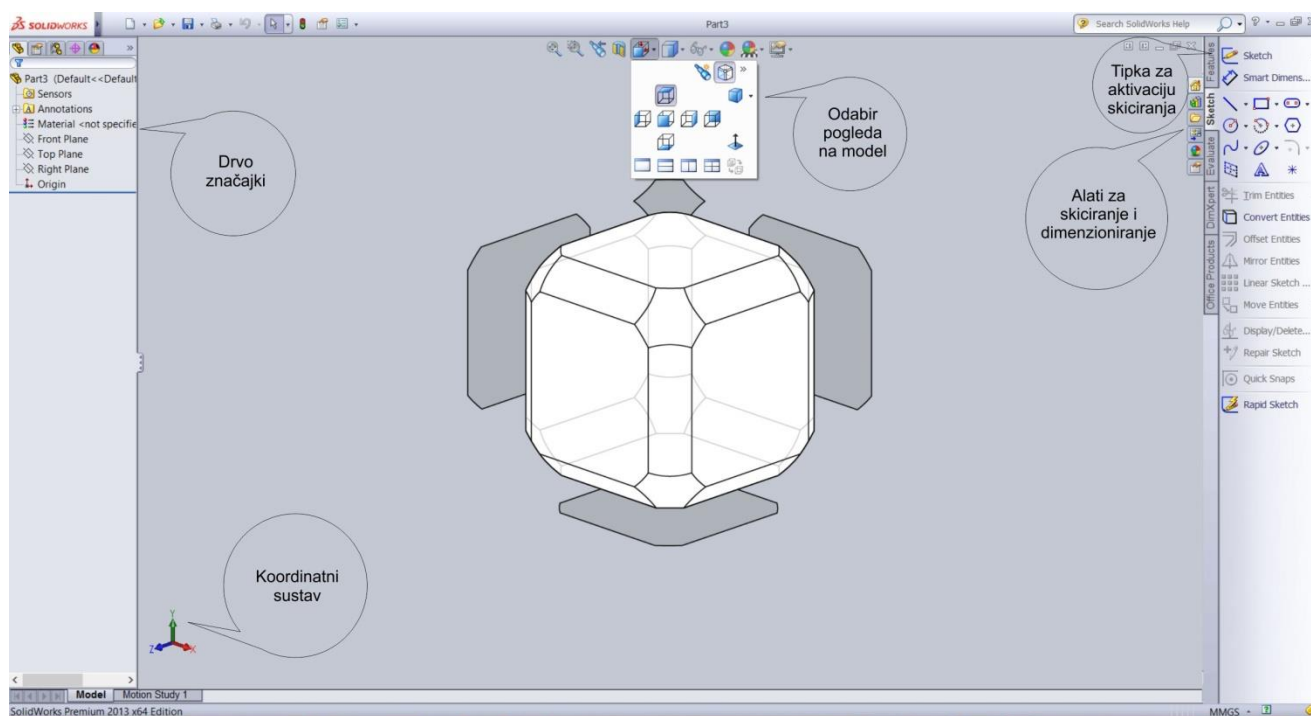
SOLIDWORKS

Part3

Search SolidWorks Help

Part3 (Default<<Default
Sensors
Annotations
Material <not specifie
Front Plane
Top Plane
Right Plane
Origin

Drvo značajki

Odabir pogleda na model

Tipka za aktivaciju skiciranja

Alati za skiciranje i dimenzioniranje

Koordinatni sustav

Features
Sketch
Evaluate
DimXpert
Office Products

Sketch
Smart Dimens...
Trim Entities
Convert Entities
Offset Entities
Mirror Entities
Linear Sketch ...
Move Entities
Display/Delete...
Repair Sketch
Quick Snaps
Rapid Sketch

Y
Z
X

Model
Motion Study 1

SolidWorks Premium 2013 x64 Edition

MMGS